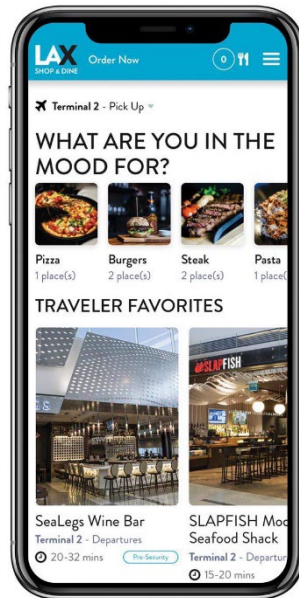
LAX SHOP & DINE Order Now 0

Terminal 2 - Pick Up

WHAT ARE YOU IN THE MOOD FOR?

Pizza 1 place(s)
Burgers 2 place(s)
Steak 2 place(s)
Pasta 1 place(

TRAVELER FAVORITES

SLAPFISH

SeaLegs Wine Bar
Terminal 2 - Departures
20-32 mins Pre-Security

SLAPFISH Mod
Seafood Shack
Terminal 2 - Departur
15-20 mins